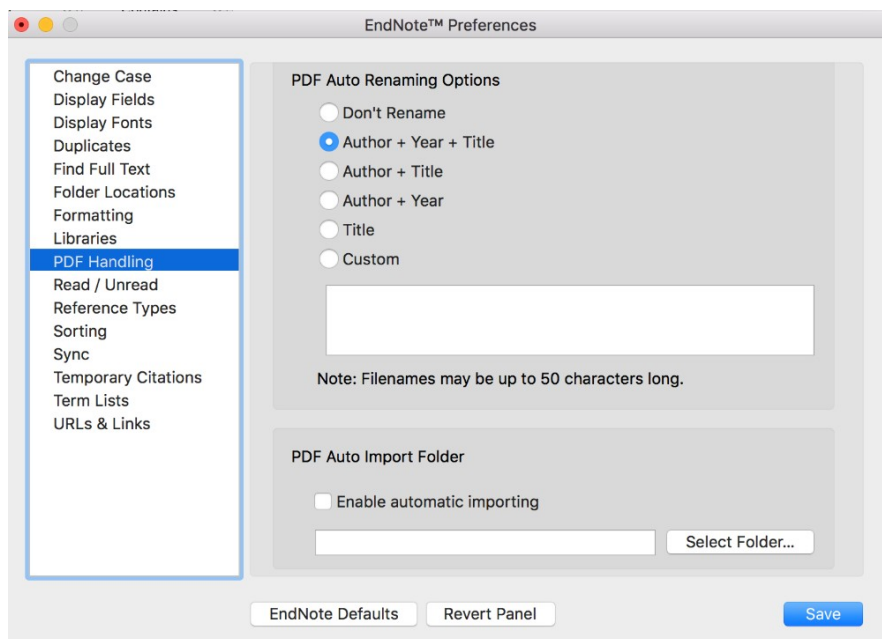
EndNote™ Preferences

Change Case
Display Fields
Display Fonts
Duplicates
Find Full Text
Folder Locations
Formatting
Libraries
PDF Handling
Read / Unread
Reference Types
Sorting
Sync
Temporary Citations
Term Lists
URLs & Links

PDF Auto Renaming Options

Don't Rename
Author + Year + Title
Author + Title
Author + Year
Title
Custom

Note: Filenames may be up to 50 characters long.

PDF Auto Import Folder

Enable automatic importing

Select Folder...

EndNote Defaults
Revert Panel
Save